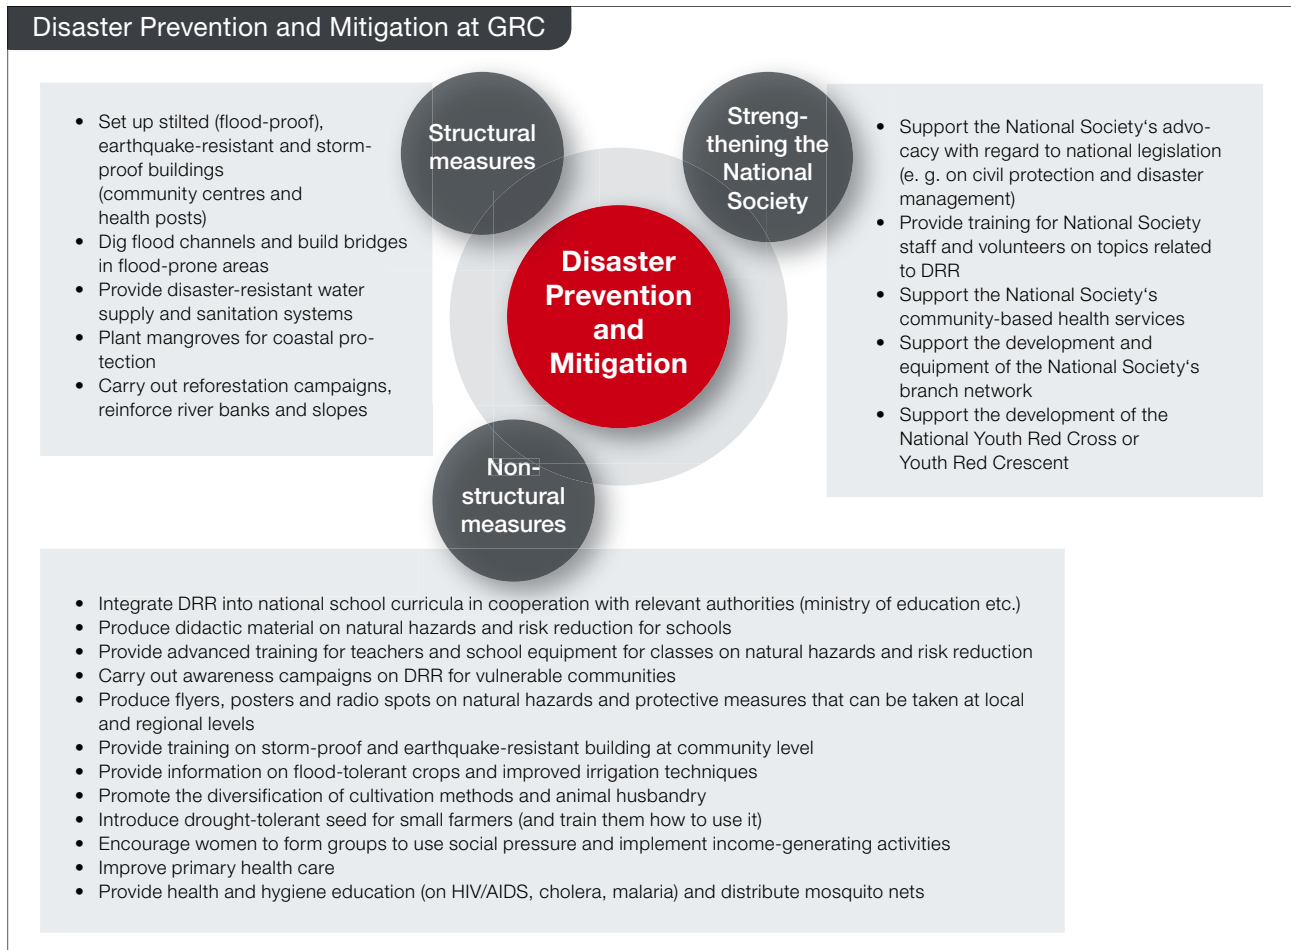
Disaster Prevention and Mitigation at GRC

- Set up stilted (flood-proof), earthquake-resistant and storm-proof buildings (community centres and health posts)
- Dig flood channels and build bridges in flood-prone areas
- Provide disaster-resistant water supply and sanitation systems
- Plant mangroves for coastal protection
- Carry out reforestation campaigns, reinforce river banks and slopes

Structural measures

Strengthening the National Society

Disaster Prevention and Mitigation

Non-structural measures

- Support the National Society‘s advocacy with regard to national legislation (e. g. on civil protection and disaster management)
- Provide training for National Society staff and volunteers on topics related to DRR
- Support the National Society‘s community-based health services
- Support the development and equipment of the National Society‘s branch network
- Support the development of the National Youth Red Cross or Youth Red Crescent

- Integrate DRR into national school curricula in cooperation with relevant authorities (ministry of education etc.)
- Produce didactic material on natural hazards and risk reduction for schools
- Provide advanced training for teachers and school equipment for classes on natural hazards and risk reduction
- Carry out awareness campaigns on DRR for vulnerable communities
- Produce flyers, posters and radio spots on natural hazards and protective measures that can be taken at local and regional levels
- Provide training on storm-proof and earthquake-resistant building at community level
- Provide information on flood-tolerant crops and improved irrigation techniques
- Promote the diversification of cultivation methods and animal husbandry
- Introduce drought-tolerant seed for small farmers (and train them how to use it)
- Encourage women to form groups to use social pressure and implement income-generating activities
- Improve primary health care
- Provide health and hygiene education (on HIV/AIDS, cholera, malaria) and distribute mosquito nets